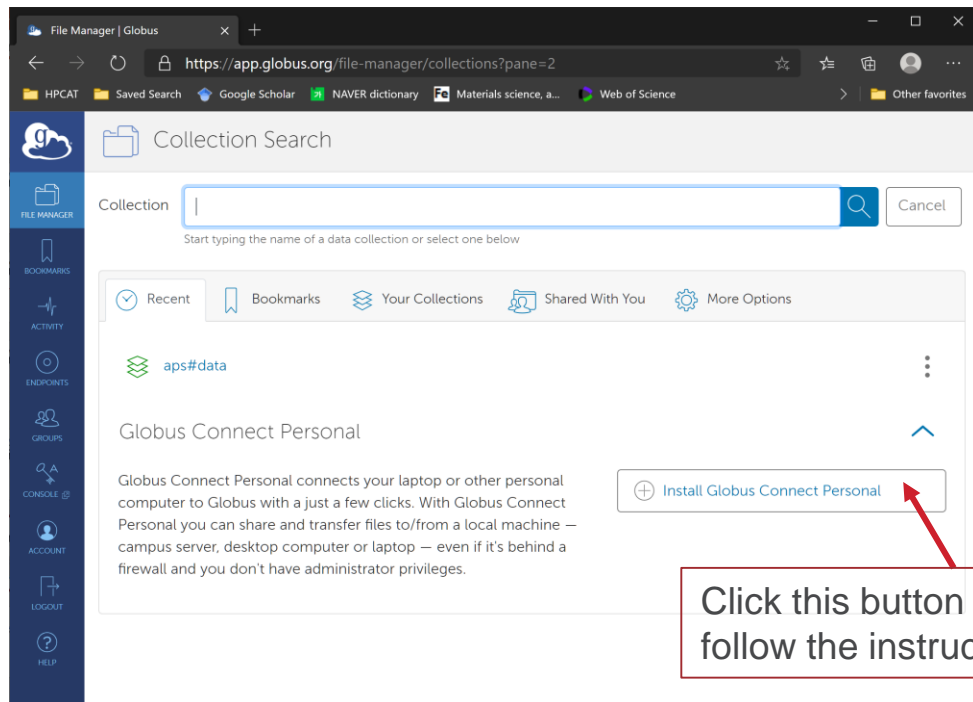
File Manager | Globus ✕ +

https://app.globus.org/file-manager/collections?pane=2

HPCAT Saved Search Google Scholar NAVER dictionary Materials science, a... Web of Science Other favorites

FILE MANAGER
BOOKMARKS
ACTIVITY
ENDPOINTS
GROUPS
CONSOLE
ACCOUNT
LOGOUT
HELP

Collection Search

Collection

Cancel

Start typing the name of a data collection or select one below

Recent Bookmarks Your Collections Shared With You More Options

aps#data

Globus Connect Personal

Globus Connect Personal connects your laptop or other personal computer to Globus with a just a few clicks. With Globus Connect Personal you can share and transfer files to/from a local machine — campus server, desktop computer or laptop — even if it's behind a firewall and you don't have administrator privileges.

Install Globus Connect Personal

Click this button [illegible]
follow the instru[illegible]